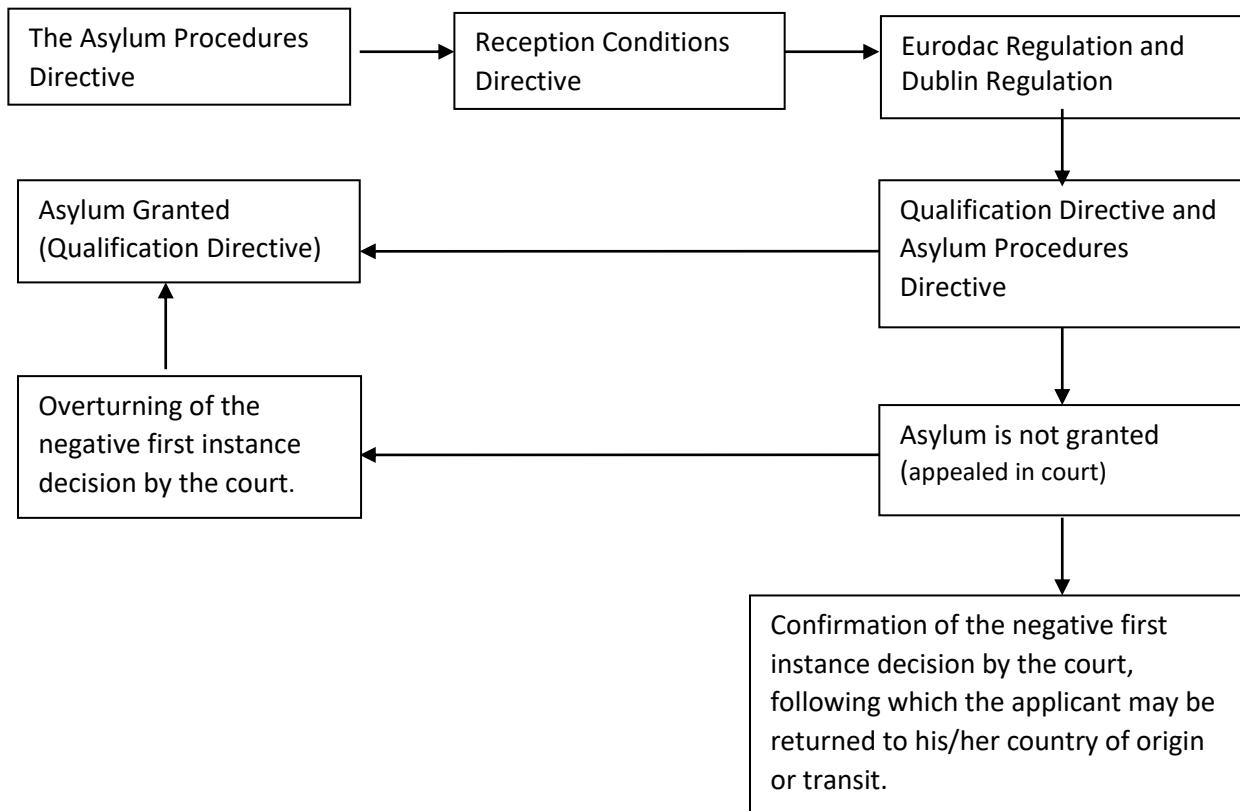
The Asylum Procedures Directive

Reception Conditions Directive

Eurodac Regulation and Dublin Regulation

Asylum Granted (Qualification Directive)

Qualification Directive and Asylum Procedures Directive

Overturning of the negative first instance decision by the court.

Asylum is not granted (appealed in court)

Confirmation of the negative first instance decision by the court, following which the applicant may be returned to his/her country of origin or transit.